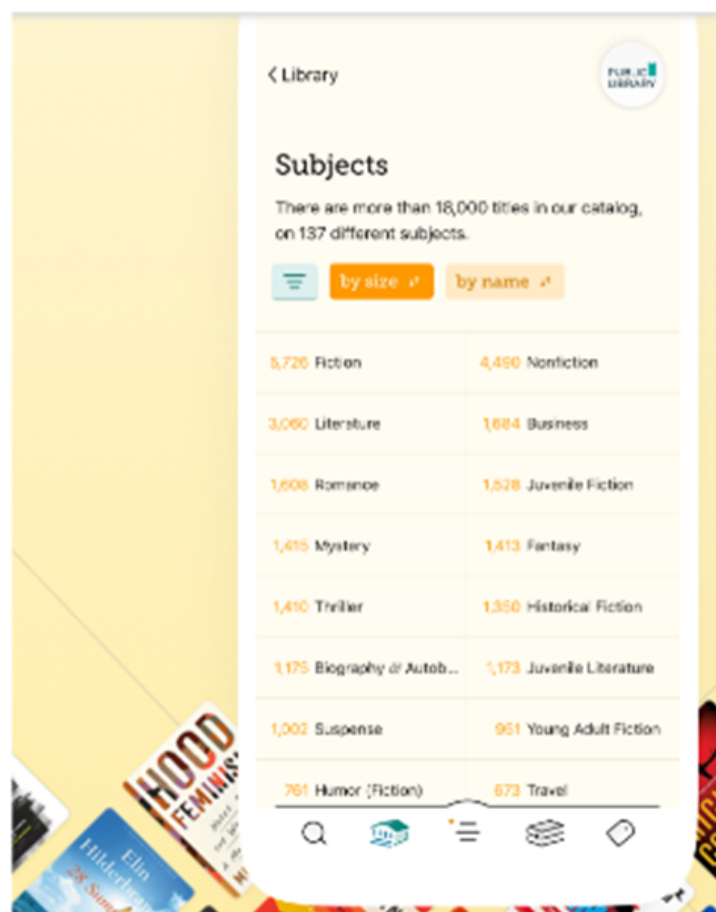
< Library

PUBLIC LIBRARY

Subjects

There are more than 18,000 titles in our catalog, on 137 different subjects.

by size

by name

| | |
|---|---|
| 5,726 Fiction | 4,490 Nonfiction |
| 3,060 Literature | 1,684 Business |
| 1,608 Romance | 1,528 Juvenile Fiction |
| 1,415 Mystery | 1,413 Fantasy |
| 1,410 Thriller | 1,350 Historical Fiction |
| 1,175 Biography & Autob... | 1,173 Juvenile Literature |
| 1,002 Suspense | 951 Young Adult Fiction |
| 761 Humor (Fiction) | 673 Travel |

HOOD FEMINISM

Elin Hilderbrand

28 Sum